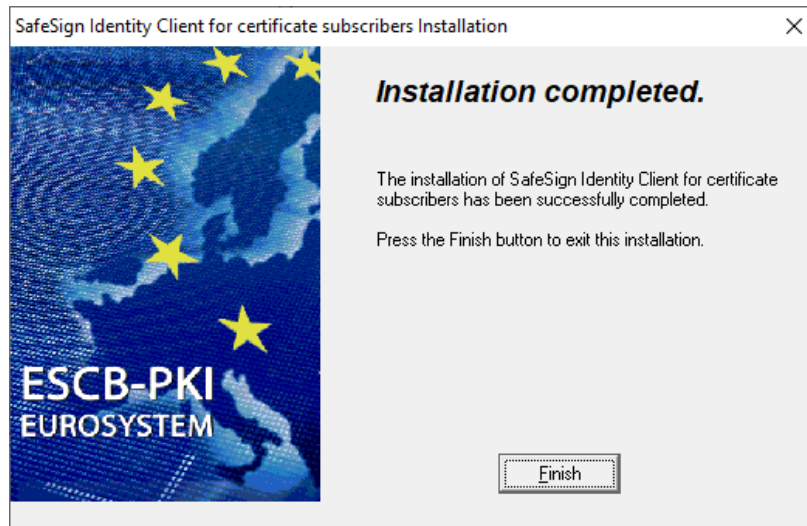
SafeSign Identity Client for certificate subscribers Installation

×

ESCB-PKI
EUROSYSTEM

Installation completed.

The installation of SafeSign Identity Client for certificate subscribers has been successfully completed.

Press the Finish button to exit this installation.

Finish